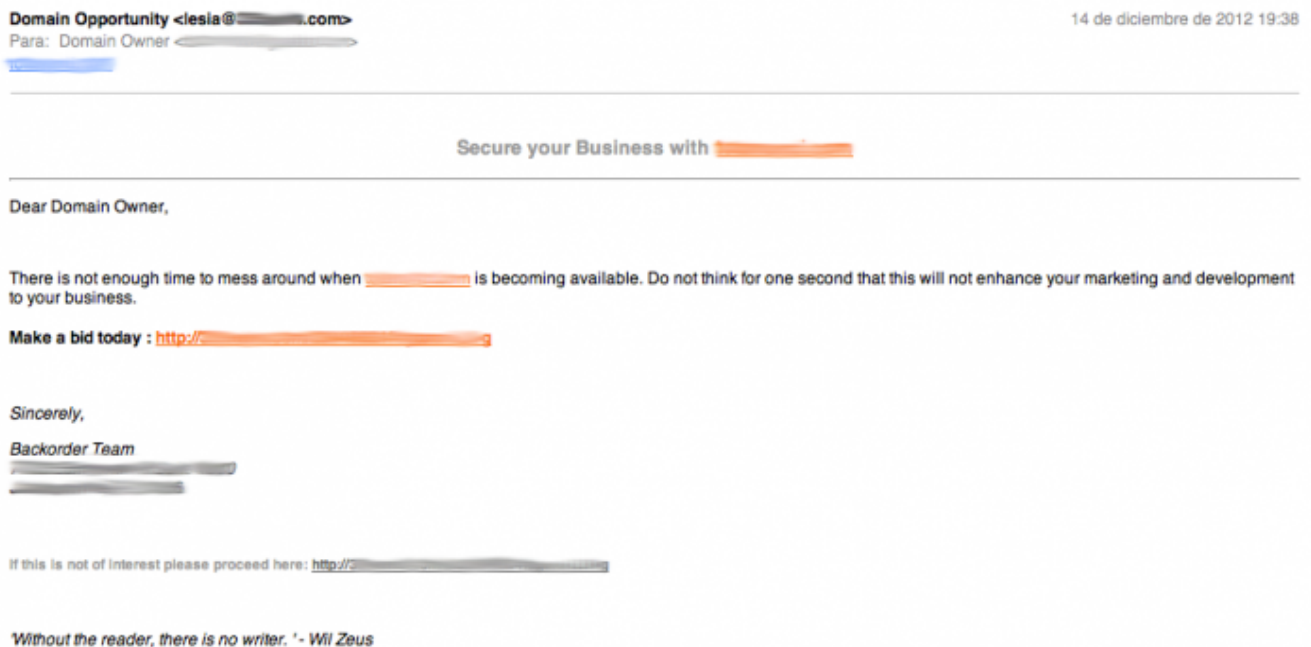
Domain Opportunity <lesia@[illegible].com>
Para: Domain Owner <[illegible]>

14 de diciembre de 2012 19:38

Secure your Business with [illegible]

Dear Domain Owner,

There is not enough time to mess around when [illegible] is becoming available. Do not think for one second that this will not enhance your marketing and development to your business.

Make a bid today : http://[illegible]g

Sincerely,

Backorder Team
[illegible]
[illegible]

If this is not of interest please proceed here: http://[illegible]

'Without the reader, there is no writer. ' - Wil Zeus